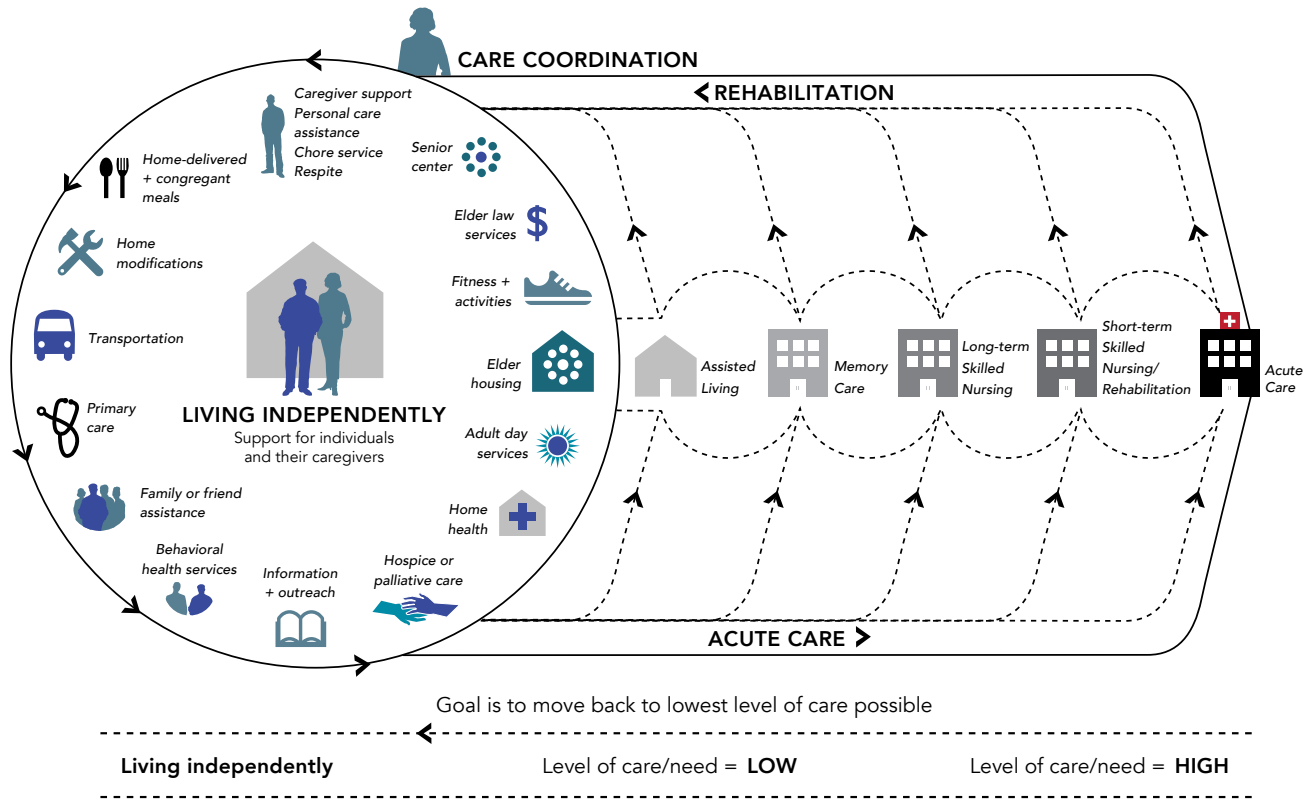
CARE COORDINATION

REHABILITATION

Caregiver support
Personal care assistance
Chore service
Respite

Senior center

Home-delivered + congregant meals

Elder law services

Home modifications

Fitness + activities

Transportation

Elder housing

Assisted Living

Memory Care

Long-term Skilled Nursing

Short-term Skilled Nursing/ Rehabilitation

Acute Care

Primary care

LIVING INDEPENDENTLY
Support for individuals and their caregivers

Adult day services

Family or friend assistance

Home health

Behavioral health services

Information + outreach

Hospice or palliative care

ACUTE CARE

Goal is to move back to lowest level of care possible

Living independently

Level of care/need = LOW

Level of care/need = HIGH